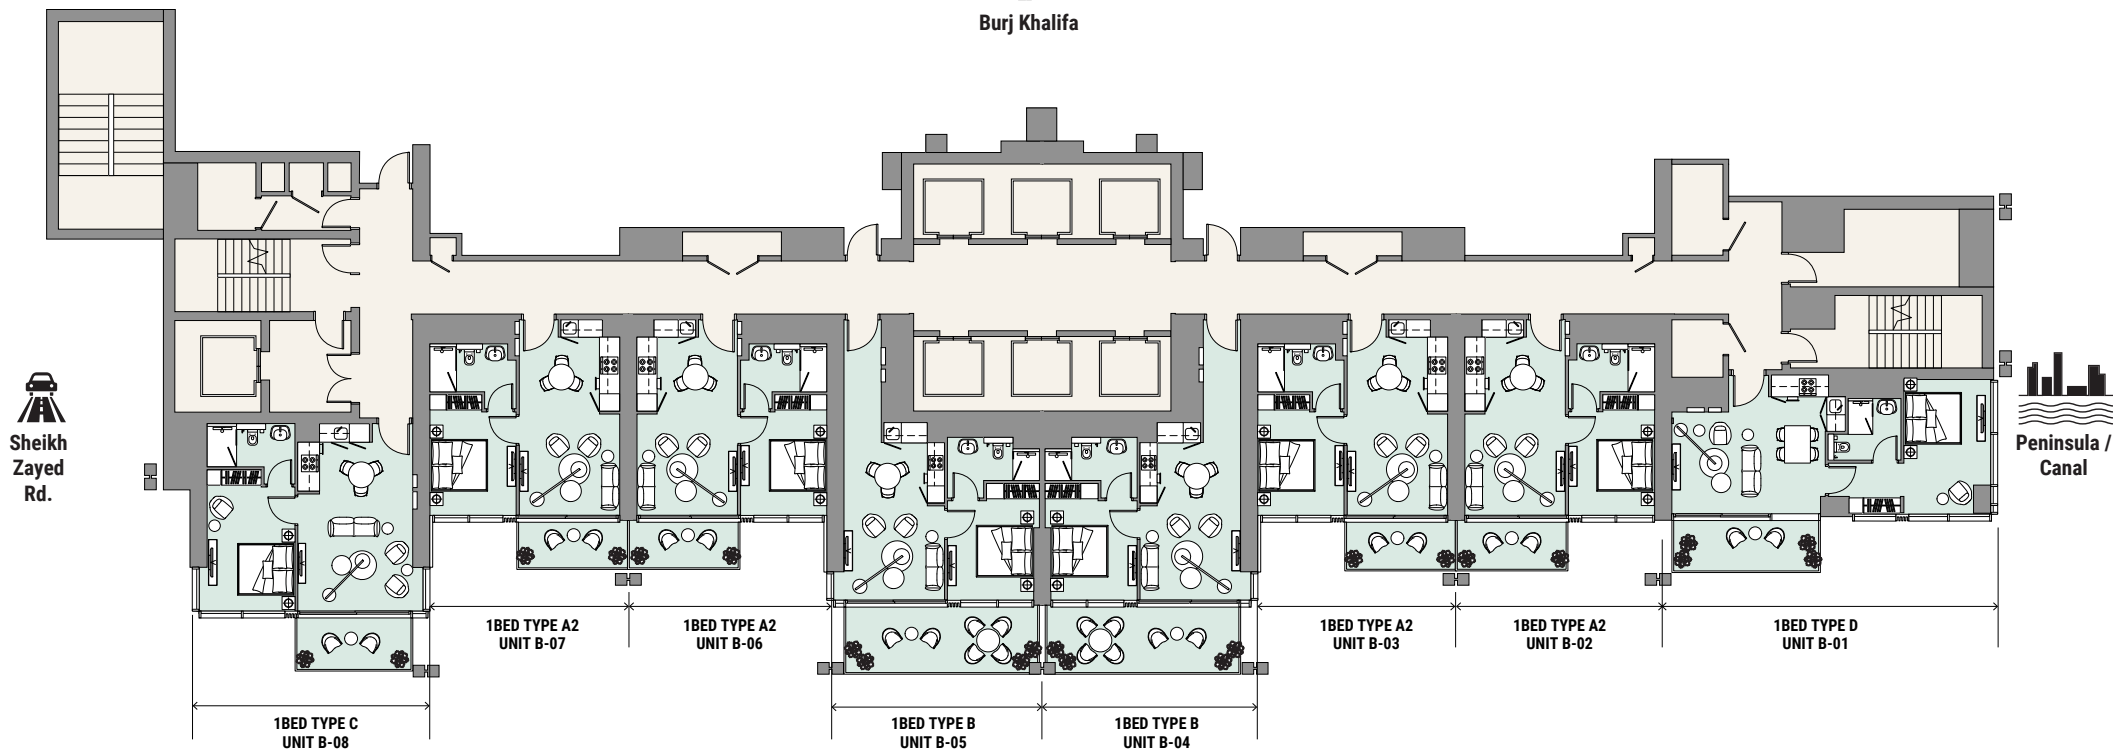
Burj Khalifa

Sheikh Zayed Rd.

Peninsula / Canal

1BED TYPE A2
UNIT B-07

1BED TYPE A2
UNIT B-06

1BED TYPE A2
UNIT B-03

1BED TYPE A2
UNIT B-02

1BED TYPE D
UNIT B-01

1BED TYPE C
UNIT B-08

1BED TYPE B
UNIT B-05

1BED TYPE B
UNIT B-04